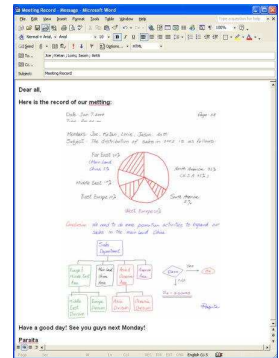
Meeting Record - Message - Microsoft Word

File Edit View Insert Format Tools Table Window Help

Send | Accounts | Options... | HTML

To... Joe; Kieran; Lucky; Jason; Beth

Cc...

Subject: Meeting Record

Dear all,

Here is the record of our meeting:

Date: Jan 7 2007
Page 48

Members: Joe, Kieran, Linda, Jason, Beth
Subject: The distribution of sales in 2006 in our divisions

Far East 15%
Middle East 7%
East Europe 6%
West Europe 32%
North America 23%
South America 7%

Conclusion: We need to do more promotion activities to expand our sales in the main land China.

Trade Department

Have a good day! See you guys next Monday!

Parsits

English (U.S.)